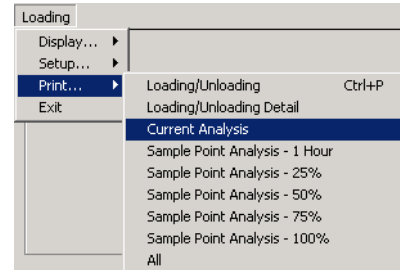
Loading

Display...
Setup...
Print...
Exit

Loading/Unloading Ctrl+P
Loading/Unloading Detail
Current Analysis
Sample Point Analysis - 1 Hour
Sample Point Analysis - 25%
Sample Point Analysis - 50%
Sample Point Analysis - 75%
Sample Point Analysis - 100%
All